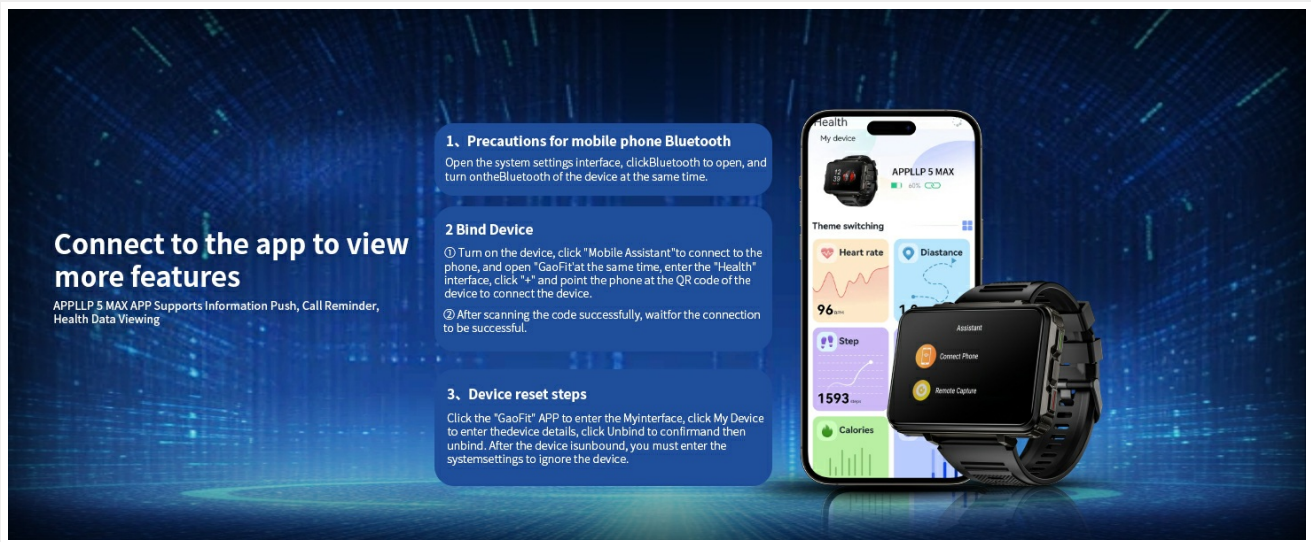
Connect to the app to view more features

APPLLP 5 MAX APP Supports Information Push, Call Reminder, Health Data Viewing

1、Precautions for mobile phone Bluetooth

Open the system settings interface, clickBluetooth to open, and turn ontheBluetooth of the device at the same time.

2 Bind Device

① Turn on the device, click "Mobile Assistant"to connect to the phone, and open "GaoFit'at the same time, enter the "Health" interface, click "+" and point the phone at the QR code of the device to connect the device.

② After scanning the code successfully, waitfor the connection to be successful.

3、Device reset steps

Click the "GaoFit" APP to enter the Myinterface, click My Device to enter thedevice details, click Unbind to confirmand then unbind. After the device isunbound, you must enter the systemsettings to ignore the device.

Health

My device

APPLLP 5 MAX

Theme switching

Heart rate

96

Diastance

1

Step

1593

Calories

Assistant

Connect Phone

Remote Capture